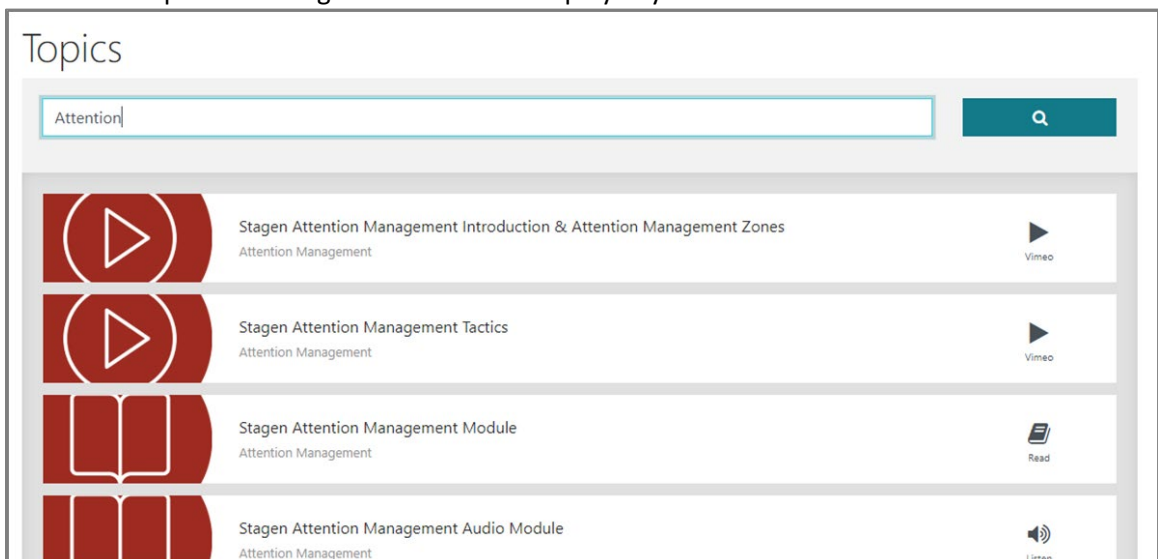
Topics

Attention

Stagen Attention Management Introduction & Attention Management Zones
Attention Management
Vimeo

Stagen Attention Management Tactics
Attention Management
Vimeo

Stagen Attention Management Module
Attention Management
Read

Stagen Attention Management Audio Module
Attention Management
Listen